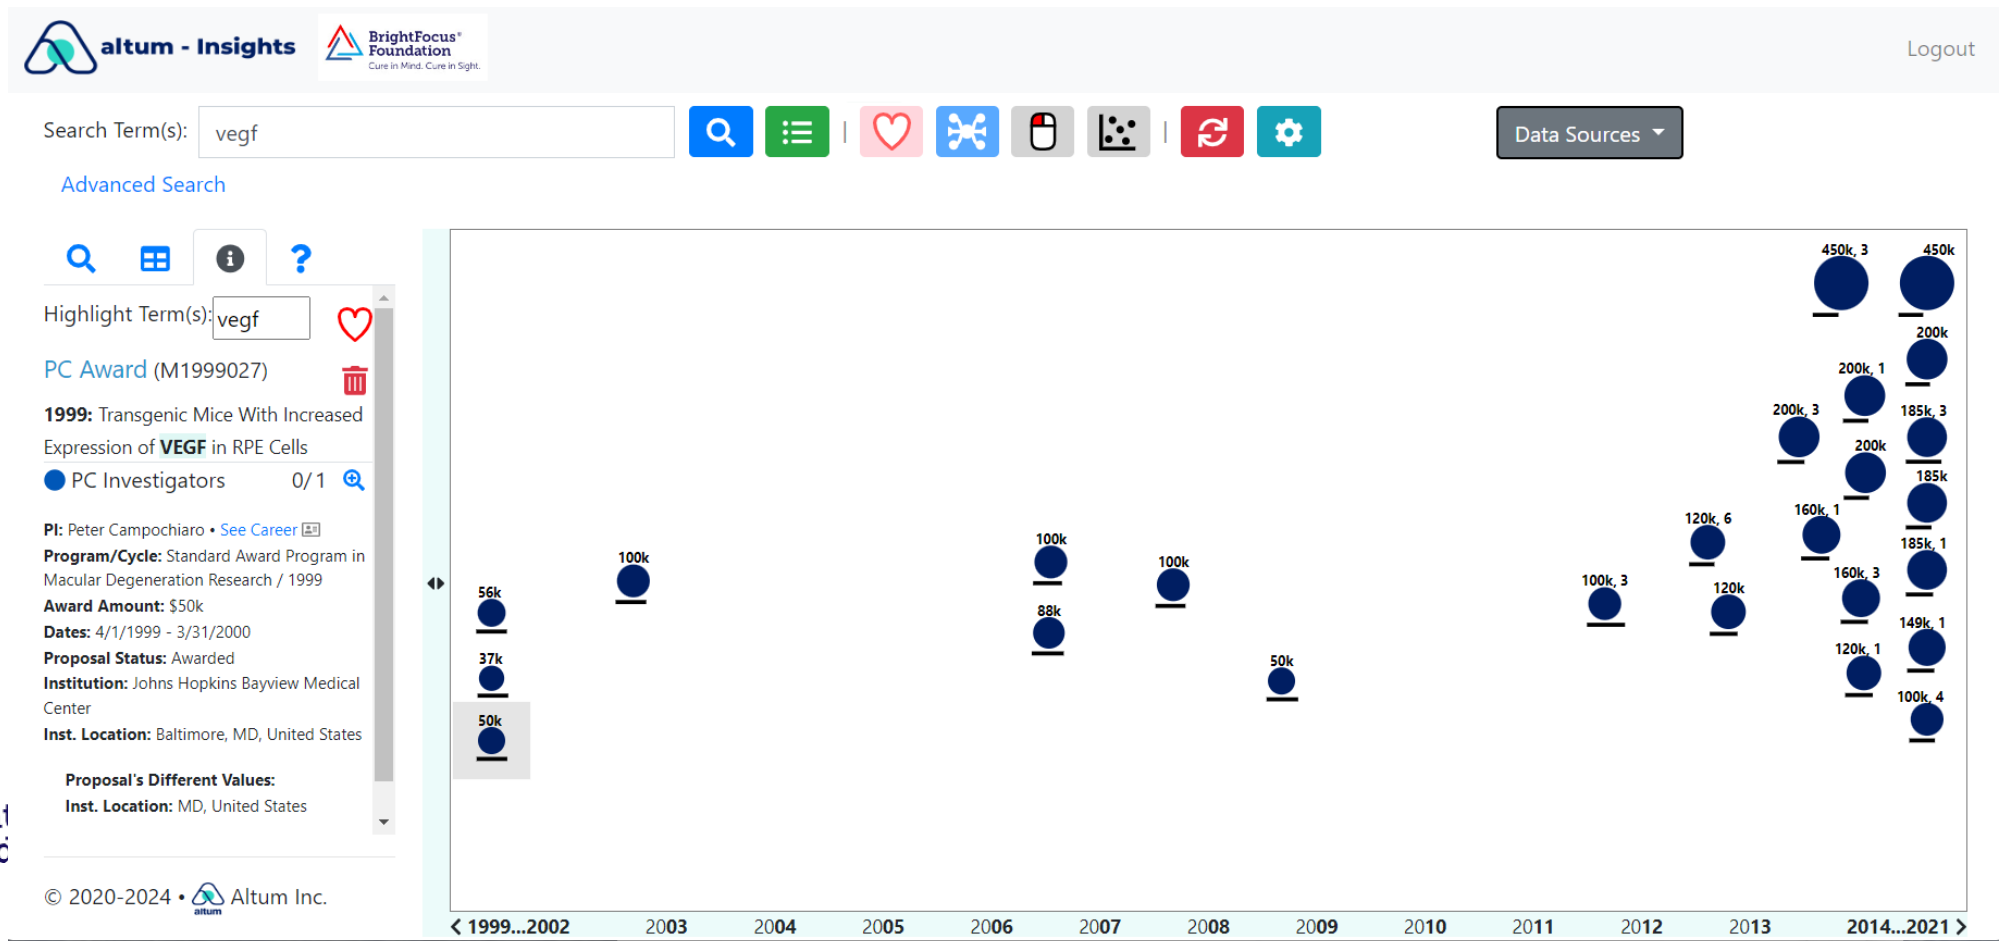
altum - Insights

BrightFocus Foundation
Cure in Mind. Cure in Sight.

Logout

Search Term(s): vegf

Data Sources

Advanced Search

Highlight Term(s): vegf

PC Award (M1999027)

1999: Transgenic Mice With Increased Expression of VEGF in RPE Cells

PC Investigators 0/1

PI: Peter Campochiaro • See Career
Program/Cycle: Standard Award Program in Macular Degeneration Research / 1999
Award Amount: $50k
Dates: 4/1/1999 - 3/31/2000
Proposal Status: Awarded
Institution: Johns Hopkins Bayview Medical Center
Inst. Location: Baltimore, MD, United States

Proposal's Different Values:
Inst. Location: MD, United States

© 2020-2024 • altum Altum Inc.

56k
37k
50k
100k
100k
88k
100k
50k
100k, 3
120k, 6
120k
200k, 3
160k, 1
450k, 3
200k, 1
200k
160k, 3
120k, 1
450k
200k
185k, 3
185k
185k, 1
149k, 1
100k, 4

< 1999...2002 2003 2004 2005 2006 2007 2008 2009 2010 2011 2012 2013 2014...2021 >